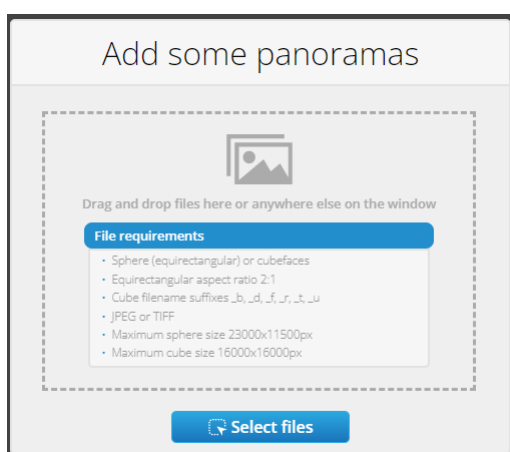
Add some panoramas

Drag and drop files here or anywhere else on the window

File requirements

- Sphere (equirectangular) or cubefaces
- Equirectangular aspect ratio 2:1
- Cube filename suffixes _b, _d, _f, _r, _t, _u
- JPEG or TIFF
- Maximum sphere size 23000x11500px
- Maximum cube size 16000x16000px

Select files